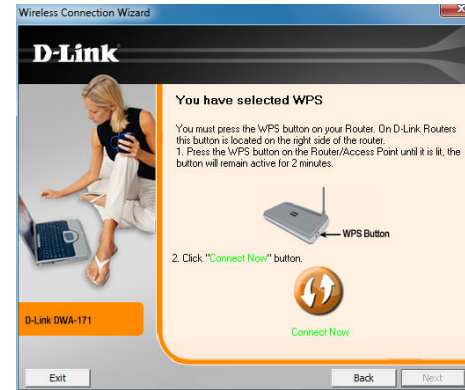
Wireless Connection Wizard

D-Link

You have selected WPS

You must press the WPS button on your Router. On D-Link Routers this button is located on the right side of the router.
1. Press the WPS button on the Router/Access Point until it is lit, the button will remain active for 2 minutes.

WPS Button

2. Click "Connect Now" button.

Connect Now

D-Link DWA-171

Exit

Back

Next